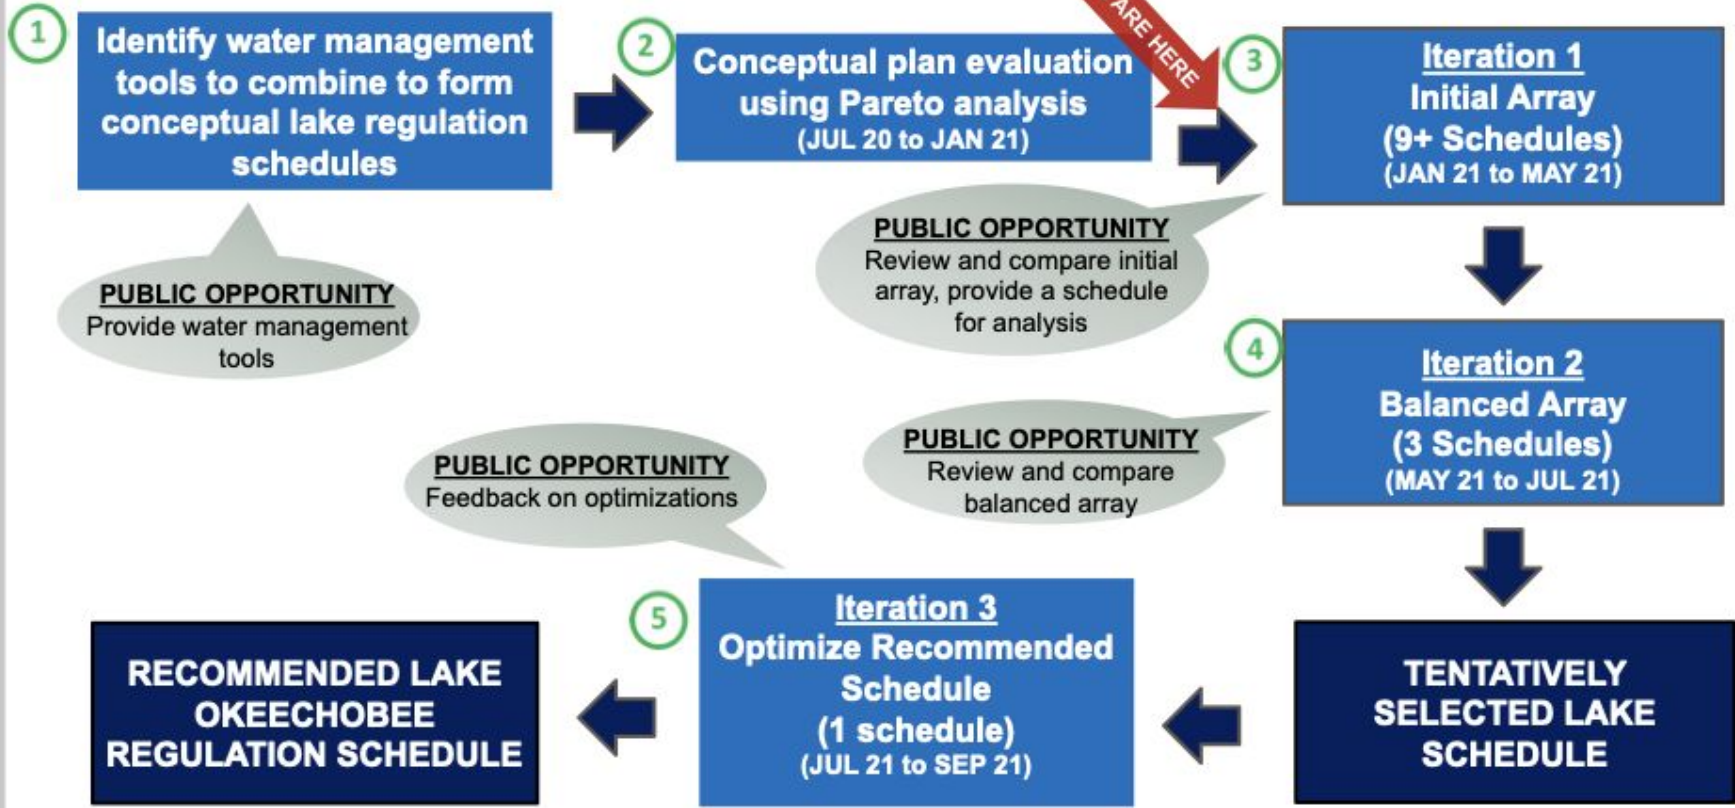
1

Identify water management tools to combine to form conceptual lake regulation schedules

PUBLIC OPPORTUNITY
Provide water management tools

2

Conceptual plan evaluation using Pareto analysis
(JUL 20 to JAN 21)

ARE HERE

3

Iteration 1
Initial Array
(9+ Schedules)
(JAN 21 to MAY 21)

PUBLIC OPPORTUNITY
Review and compare initial array, provide a schedule for analysis

4

Iteration 2
Balanced Array
(3 Schedules)
(MAY 21 to JUL 21)

PUBLIC OPPORTUNITY
Review and compare balanced array

PUBLIC OPPORTUNITY
Feedback on optimizations

TENTATIVELY SELECTED LAKE SCHEDULE

5

Iteration 3
Optimize Recommended Schedule
(1 schedule)
(JUL 21 to SEP 21)

RECOMMENDED LAKE OKEECHOBEE REGULATION SCHEDULE